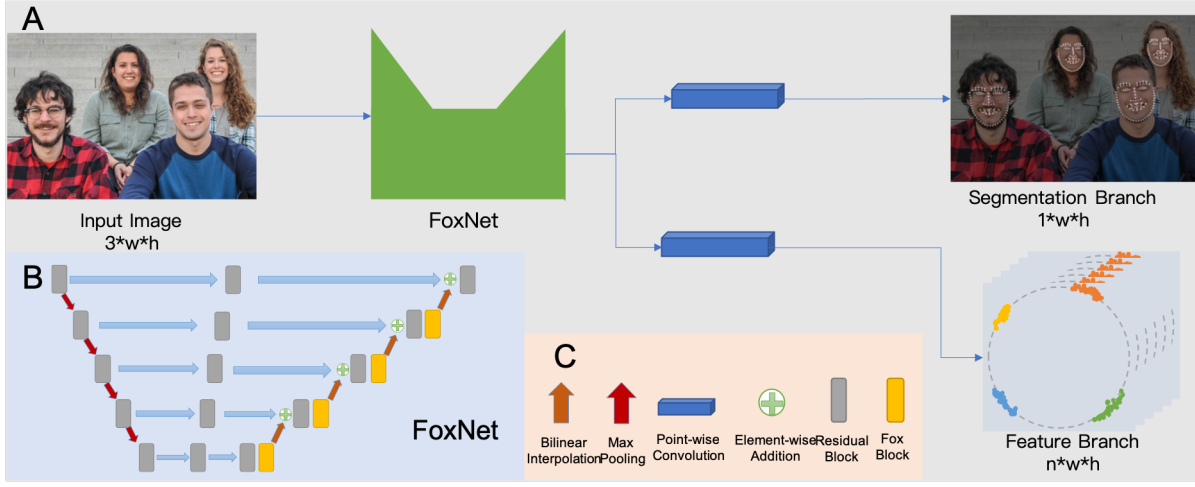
A

Input Image
3*w*h

FoxNet

Segmentation Branch
1*w*h

B

FoxNet

C

Bilinear Interpolation

Max Pooling

Point-wise Convolution

Element-wise Addition

Residual Block

Fox Block

Feature Branch
n*w*h